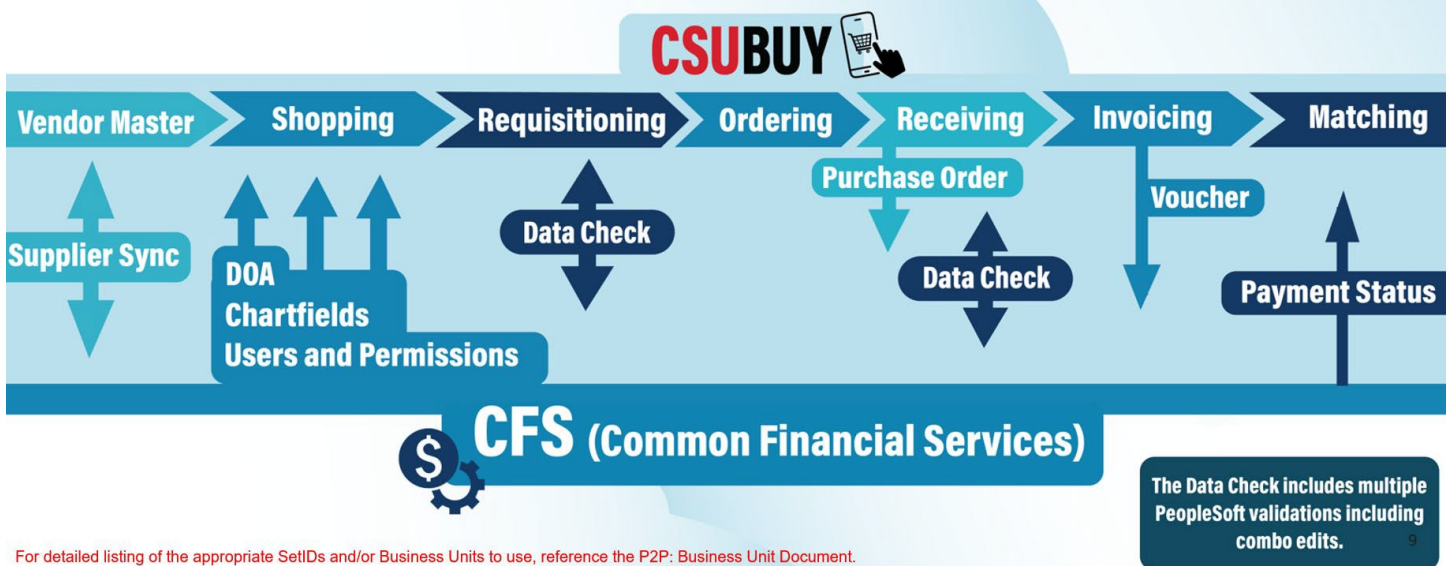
CSUBUY

Vendor Master
Shopping
Requisitioning
Ordering
Receiving
Invoicing
Matching

Supplier Sync

DOA
Chartfields
Users and Permissions

Data Check

Purchase Order

Data Check

Voucher

Payment Status

CFS (Common Financial Services)

The Data Check includes multiple PeopleSoft validations including combo edits.

9

For detailed listing of the appropriate SetIDs and/or Business Units to use, reference the P2P: Business Unit Document.